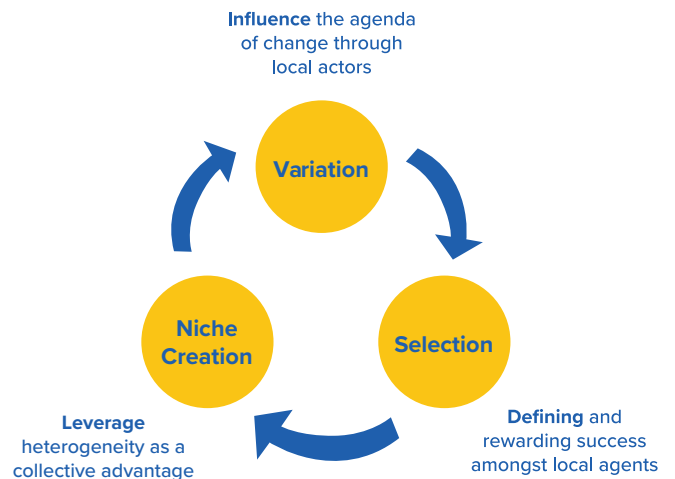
**Influence** the agenda of change through local actors

Variation

Selection

Niche Creation

**Leverage** heterogeneity as a collective advantage

**Defining** and rewarding success amongst local agents